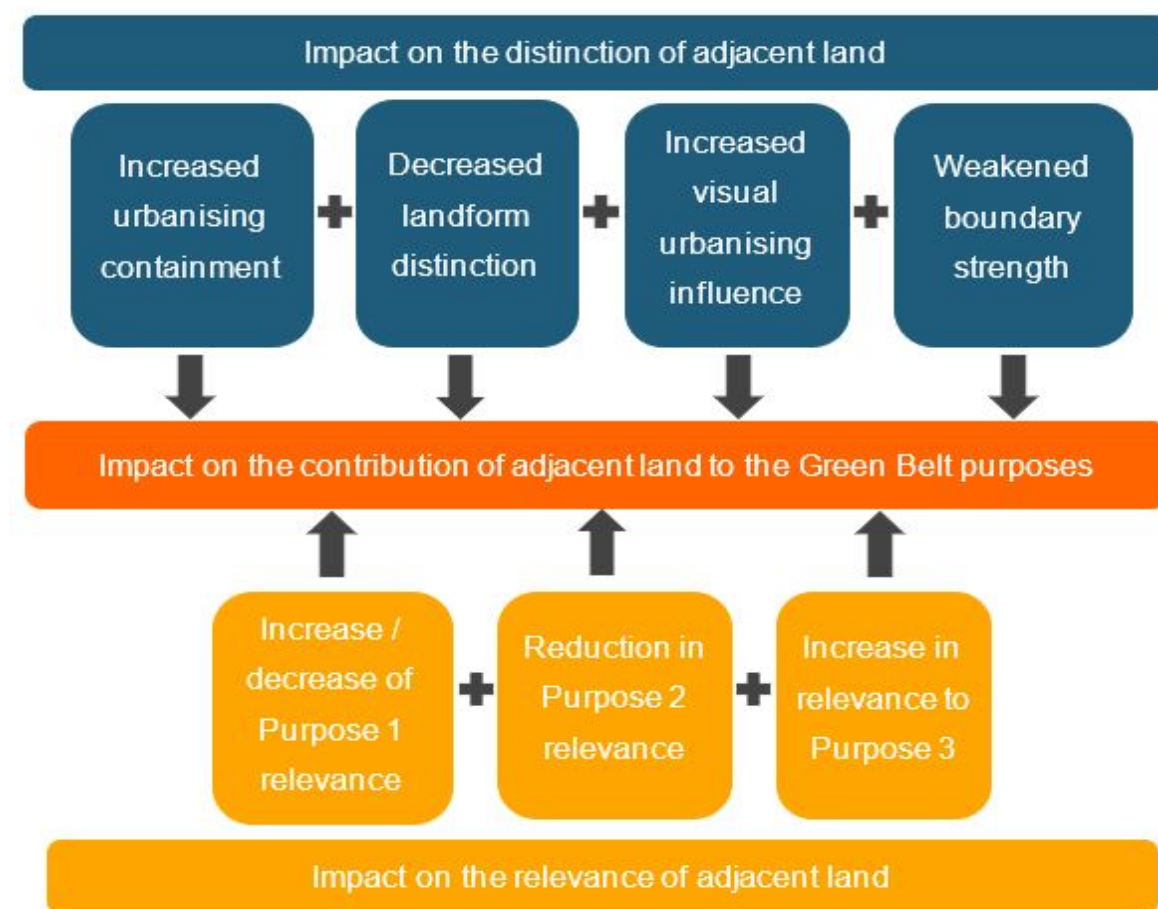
Impact on the distinction of adjacent land

Increased urbanising containment

+

Decreased landform distinction

+

Increased visual urbanising influence

+

Weakened boundary strength

Impact on the contribution of adjacent land to the Green Belt purposes

Increase / decrease of Purpose 1 relevance

+

Reduction in Purpose 2 relevance

+

Increase in relevance to Purpose 3

Impact on the relevance of adjacent land